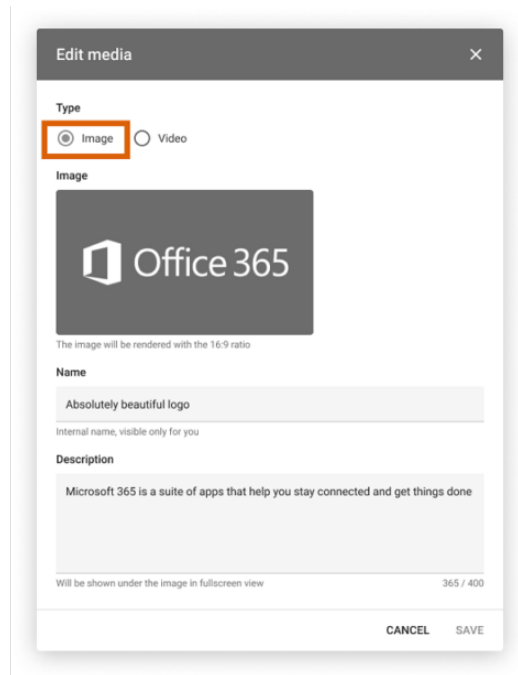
Edit media ×

Type

Image Video

Image

Office 365

The image will be rendered with the 16:9 ratio

Name

Absolutely beautiful logo

Internal name, visible only for you

Description

Microsoft 365 is a suite of apps that help you stay connected and get things done

Will be shown under the image in fullscreen view

365 / 400

CANCEL SAVE